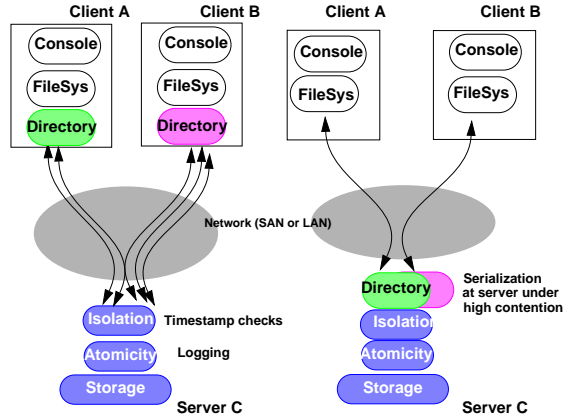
Client A

Console

FileSys

Directory

Client B

Console

FileSys

Directory

Client A

Console

FileSys

Client B

Console

FileSys

Network (SAN or LAN)

Isolation

Timestamp checks

Atomicity

Logging

Storage

Server C

Directory

Serialization at server under high contention

Isolation

Atomicity

Storage

Server C